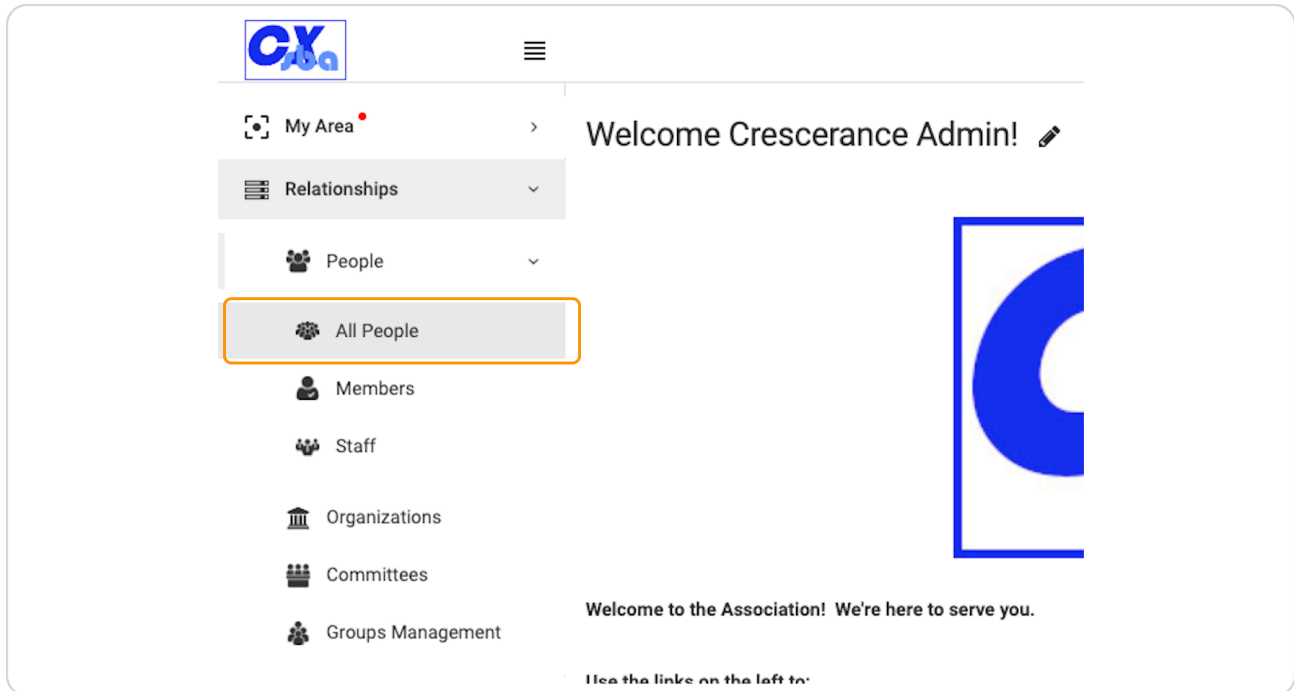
CX sba

My Area

Relationships

People

All People

Members

Staff

Organizations

Committees

Groups Management

Welcome Crescerance Admin!

Welcome to the Association! We're here to serve you.

Use the links on the left to: